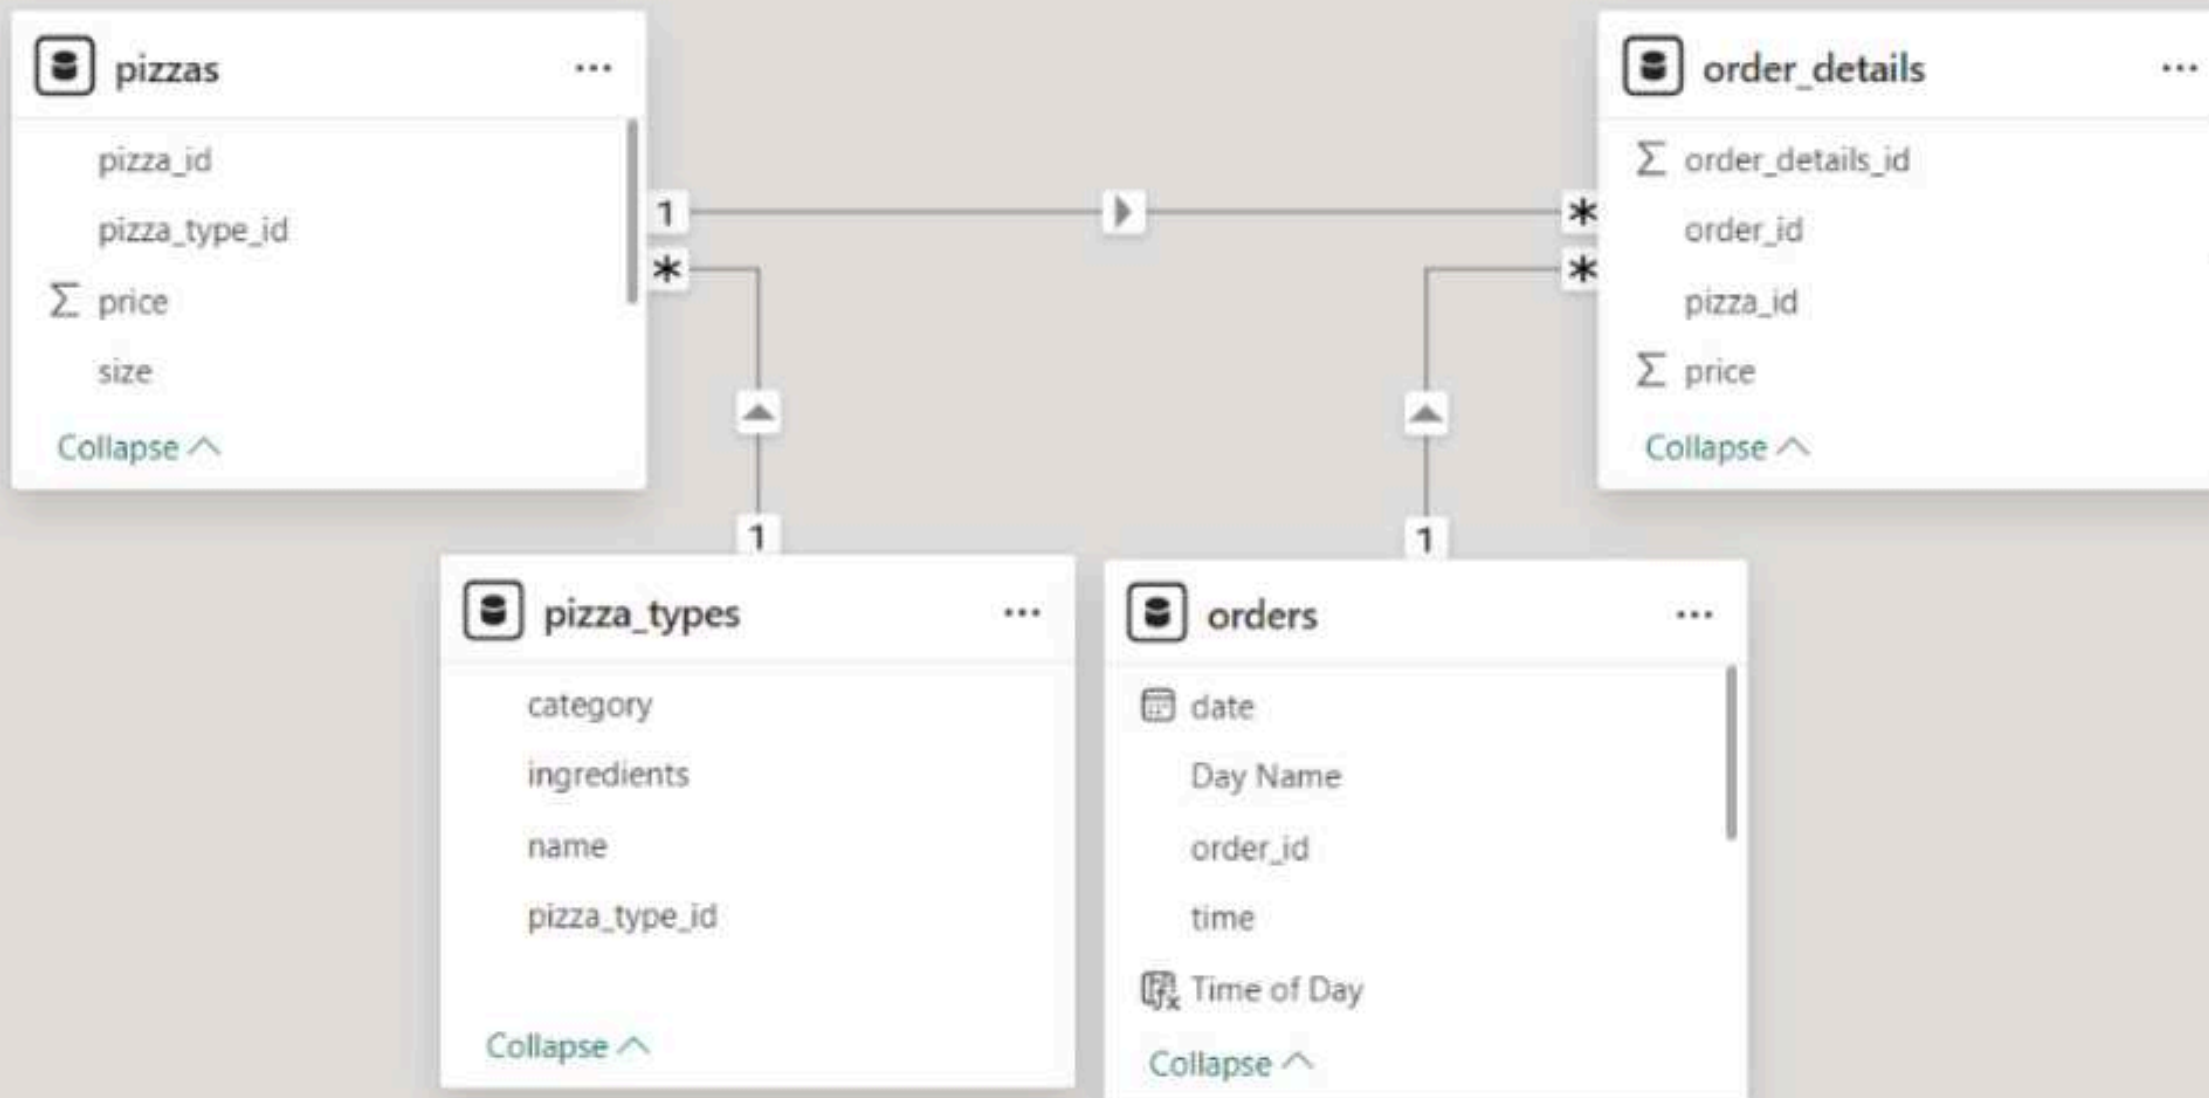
pizzas ···

pizza_id

pizza_type_id

Σ price

size

Collapse

order_details ···

Σ order_details_id

order_id

pizza_id

Σ price

Collapse

1

*

*

*

1

1

pizza_types ···

category

ingredients

name

pizza_type_id

Collapse

orders ···

date

Day Name

order_id

time

Time of Day

Collapse